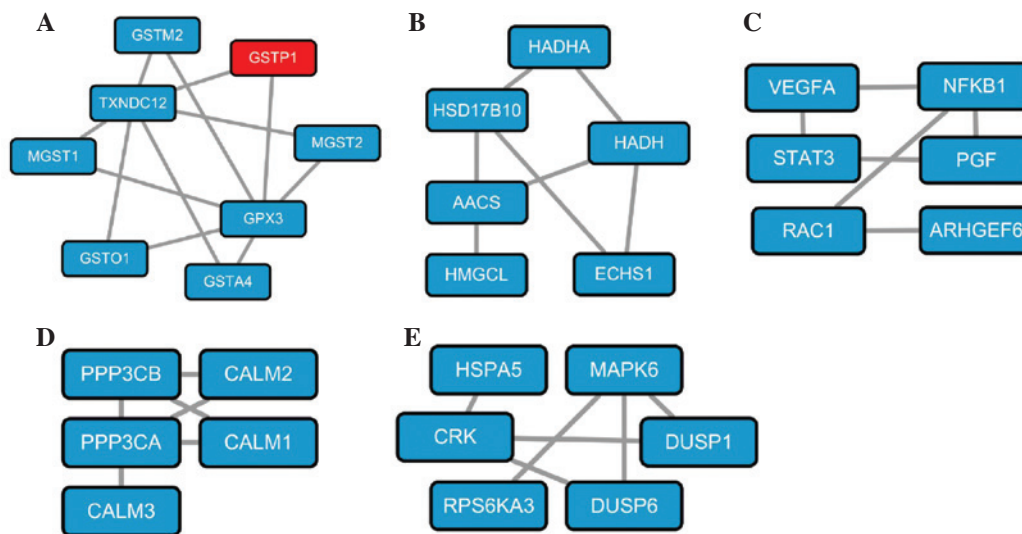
A

GSTM2
GSTP1
TXNDC12
MGST2
MGST1
GPX3
GSTO1
GSTA4

B

HADHA
HSD17B10
HADH
AACS
HMGCL
ECHS1

C

VEGFA
NFKB1
STAT3
PGF
RAC1
ARHGEF6

D

PPP3CB
CALM2
PPP3CA
CALM1
CALM3

E

HSPA5
MAPK6
CRK
DUSP1
RPS6KA3
DUSP6